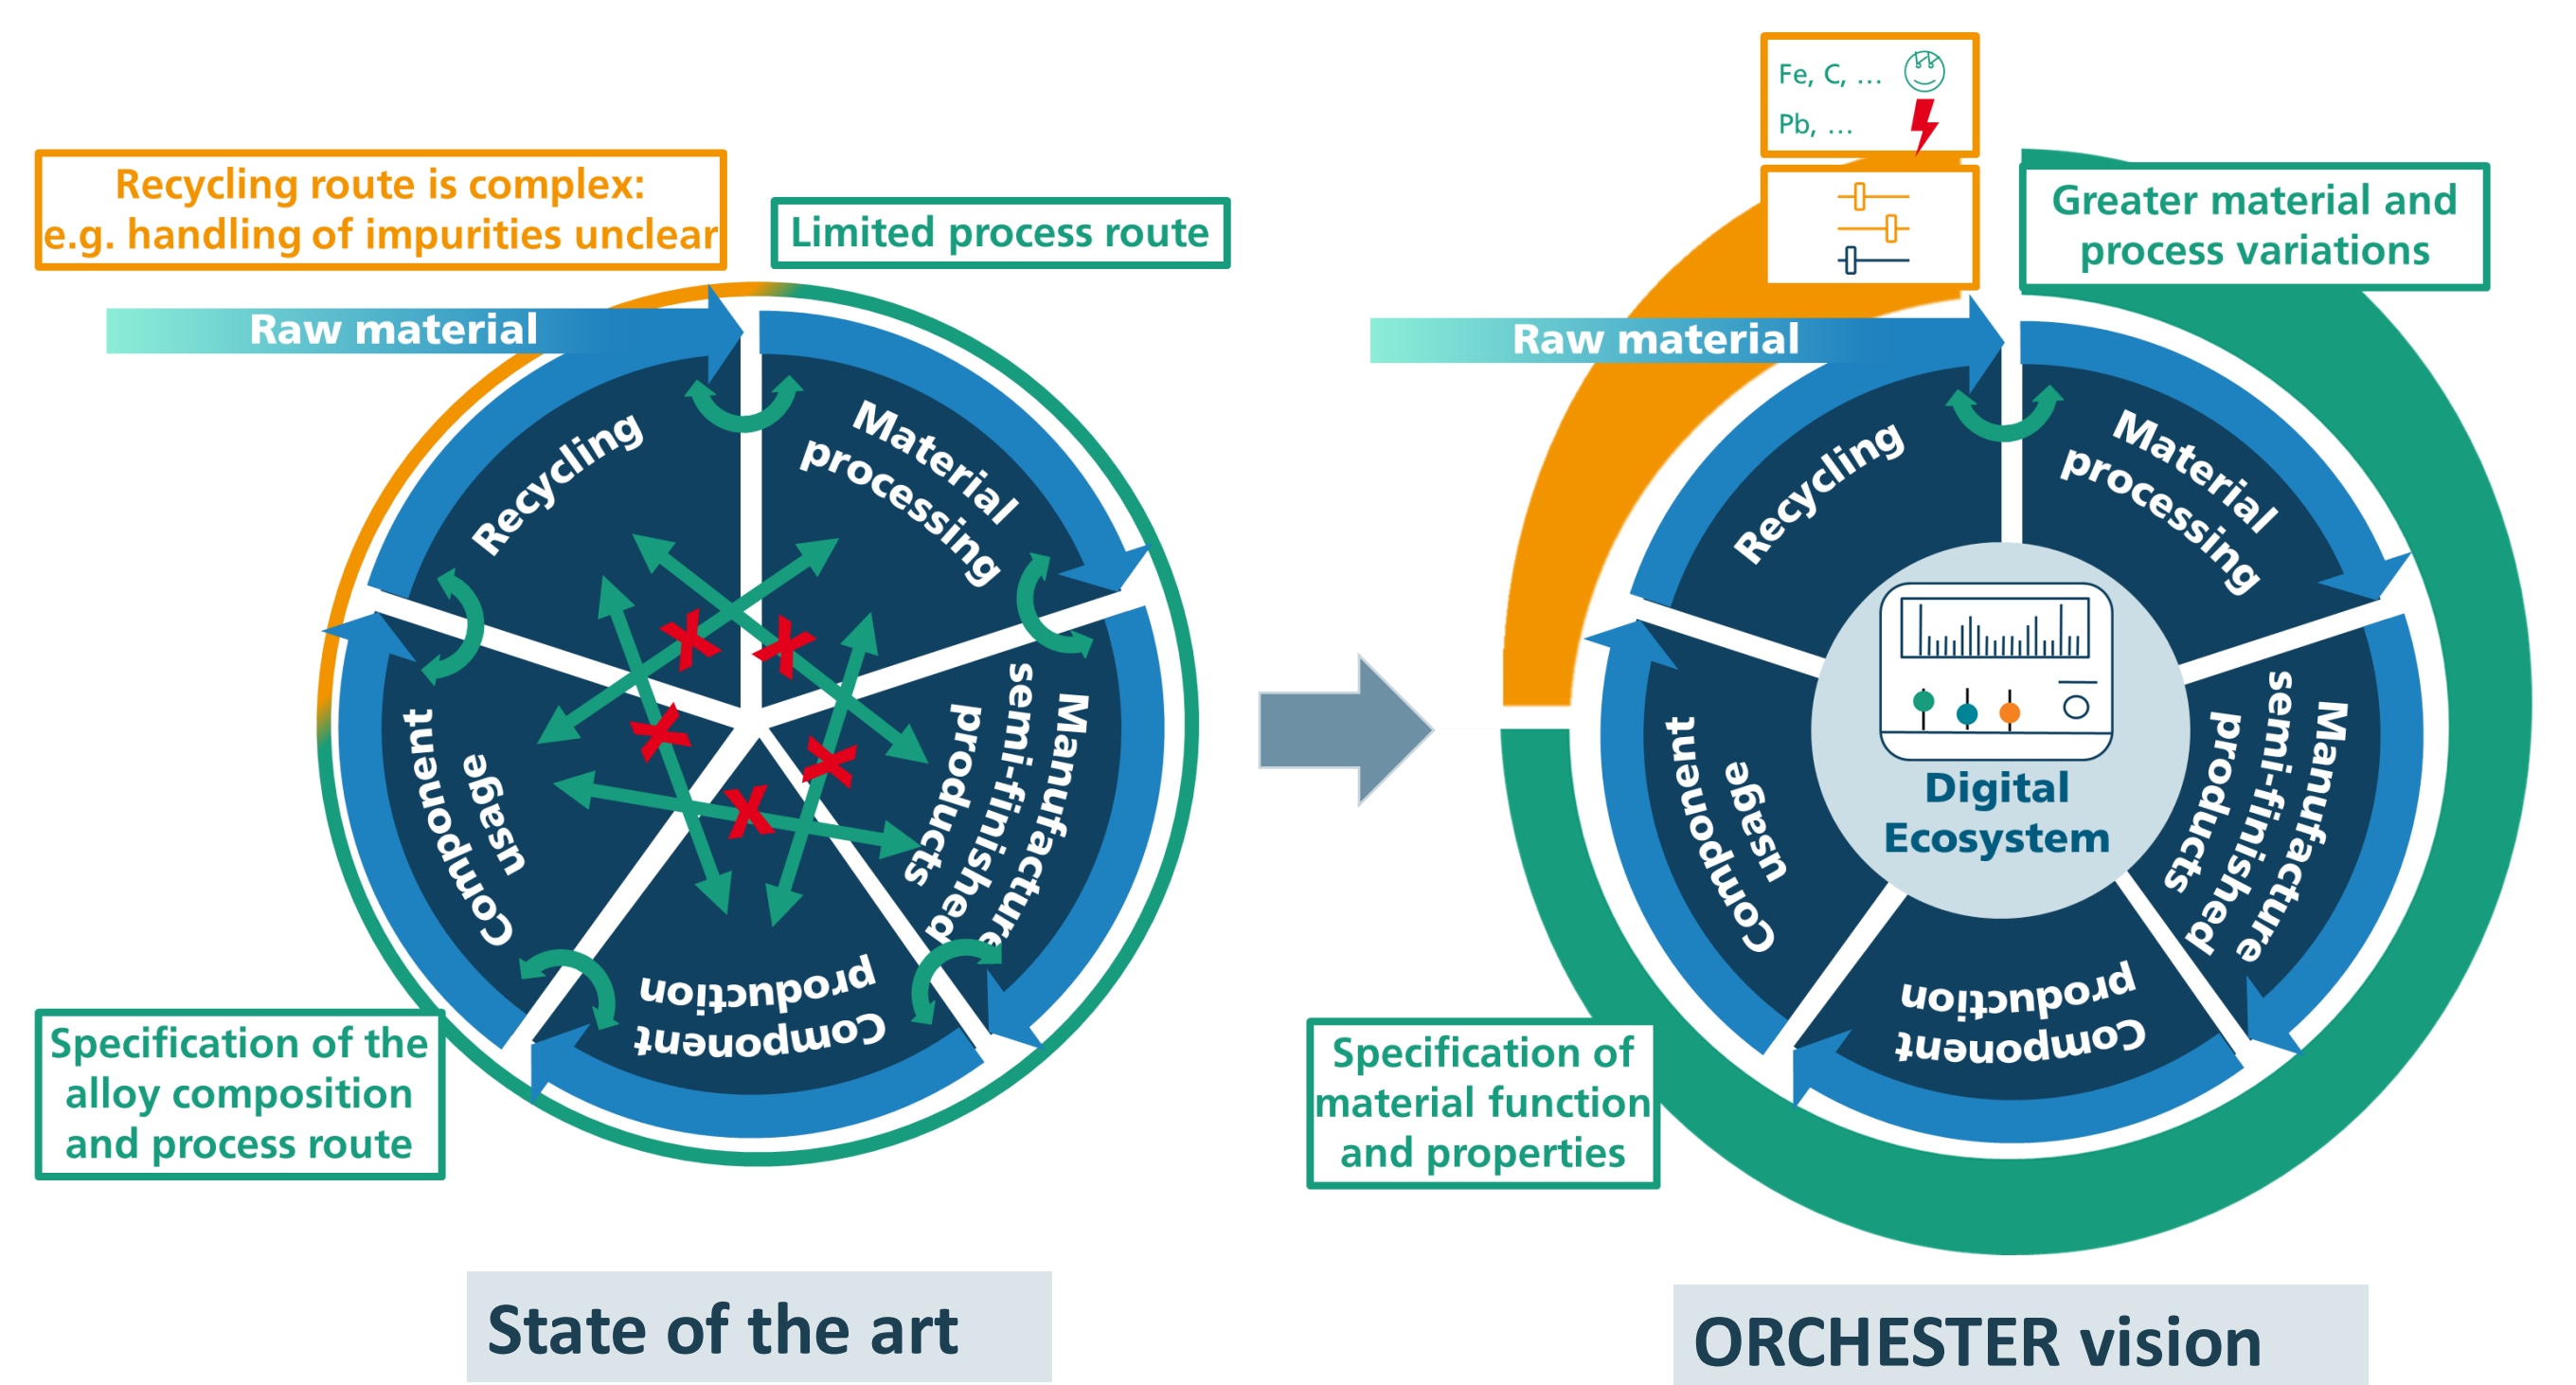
Recycling route is complex: e.g. handling of impurities unclear

Limited process route

Raw material

Recycling

Material processing

Manufacture semi-finished products

Component production

Component usage

Specification of the alloy composition and process route

State of the art

Fe, C, ...

Pb, ...

Greater material and process variations

Raw material

Recycling

Material processing

Manufacture semi-finished products

Component production

Component usage

Digital Ecosystem

Specification of material function and properties

ORCHESTER vision